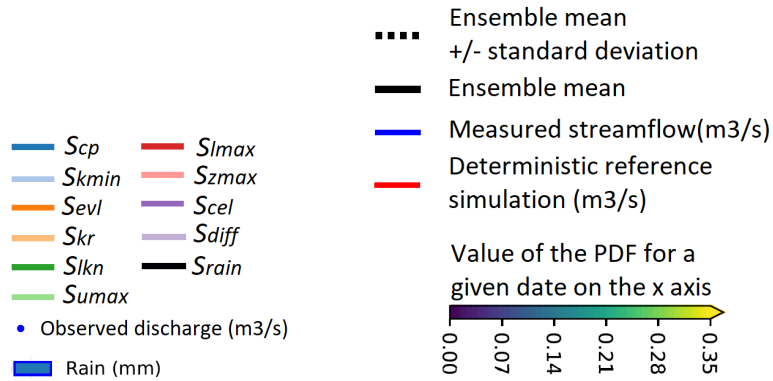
Ensemble mean +/- standard deviation

Ensemble mean

Measured streamflow(m3/s)

Deterministic reference simulation (m3/s)

$S_{cp}$
$S_{kmin}$
$S_{evl}$
$S_{kr}$
$S_{lkn}$
$S_{umax}$

$S_{lmax}$
$S_{zmax}$
$S_{cel}$
$S_{diff}$
$S_{rain}$

Observed discharge (m3/s)

Rain (mm)

Value of the PDF for a given date on the x axis

0.00
0.07
0.14
0.21
0.28
0.35